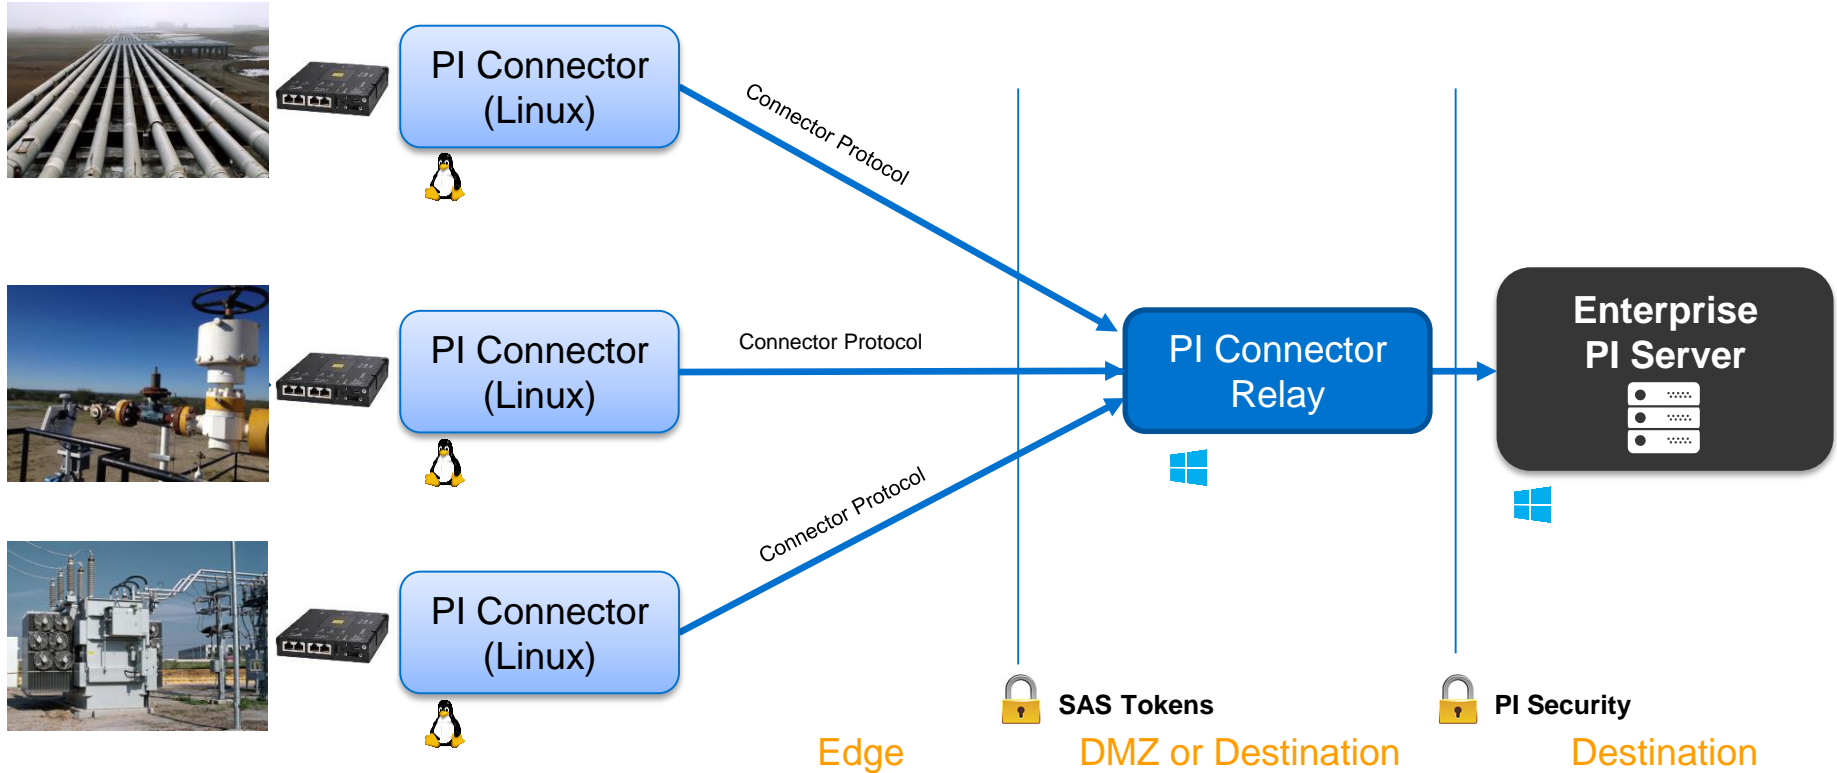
PI Connector (Linux)

Connector Protocol

PI Connector (Linux)

Connector Protocol

PI Connector (Linux)

Connector Protocol

PI Connector Relay

Enterprise PI Server

SAS Tokens

PI Security

Edge

DMZ or Destination

Destination